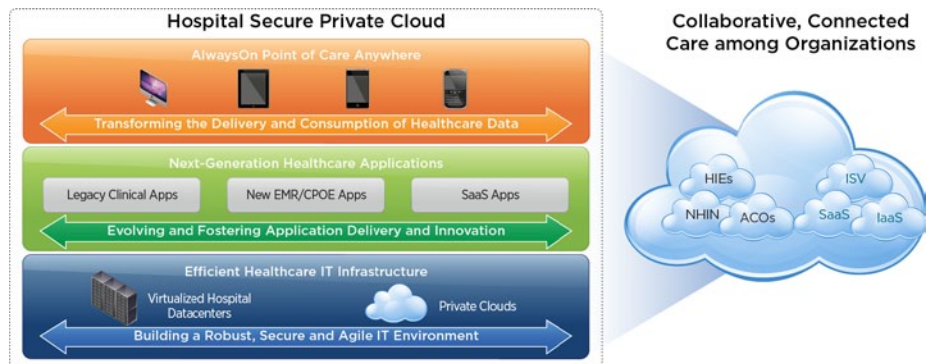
Hospital Secure Private Cloud

AlwaysOn Point of Care Anywhere

Transforming the Delivery and Consumption of Healthcare Data

Next-Generation Healthcare Applications

Legacy Clinical Apps

New EMR/CPOE Apps

SaaS Apps

Evolving and Fostering Application Delivery and Innovation

Efficient Healthcare IT Infrastructure

Virtualized Hospital Datacenters

Private Clouds

Building a Robust, Secure and Agile IT Environment

Collaborative, Connected Care among Organizations

HIEs

NHIN

ACOs

ISV

SaaS

IaaS